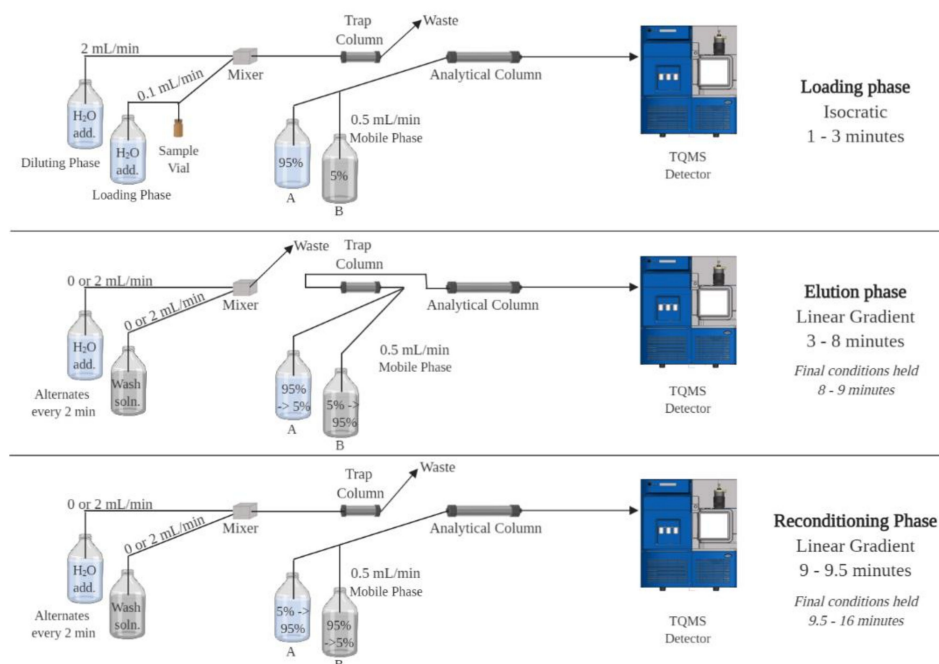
Trap Column

Waste

2 mL/min

0.1 mL/min

Mixer

Analytical Column

$H_2O$ add.

Diluting Phase

$H_2O$ add.

Loading Phase

Sample Vial

0.5 mL/min Mobile Phase

95%

A

5%

B

TQMS Detector

Loading phase
Isocratic
1 - 3 minutes

Waste

Trap Column

0 or 2 mL/min

0 or 2 mL/min

Mixer

Analytical Column

$H_2O$ add.

Alternates every 2 min

Wash soln.

0.5 mL/min Mobile Phase

95% -> 5%

A

5% -> 95%

B

TQMS Detector

Elution phase
Linear Gradient
3 - 8 minutes

Final conditions held
8 - 9 minutes

Trap Column

Waste

0 or 2 mL/min

0 or 2 mL/min

Mixer

Analytical Column

$H_2O$ add.

Alternates every 2 min

Wash soln.

0.5 mL/min Mobile Phase

5% -> 95%

A

95% ->5%

B

TQMS Detector

Reconditioning Phase
Linear Gradient
9 - 9.5 minutes

Final conditions held
9.5 - 16 minutes